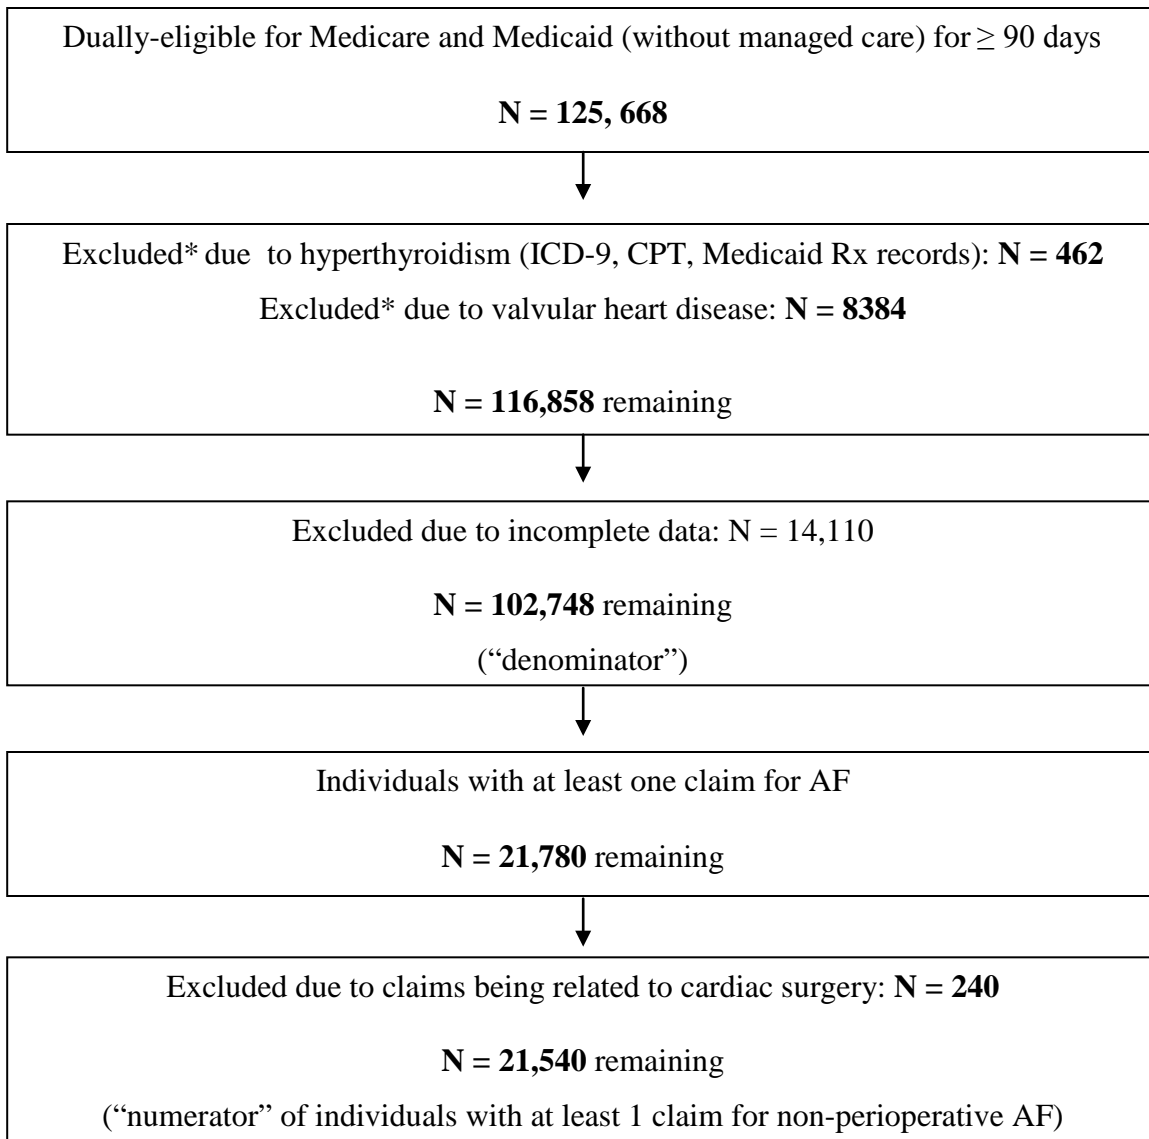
Dually-eligible for Medicare and Medicaid (without managed care) for $\geq$ 90 days

**N = 125, 668**

Excluded* due to hyperthyroidism (ICD-9, CPT, Medicaid Rx records): **N = 462**
Excluded* due to valvular heart disease: **N = 8384**

**N = 116,858** remaining

Excluded due to incomplete data: N = 14,110

**N = 102,748** remaining

("denominator")

Individuals with at least one claim for AF

**N = 21,780** remaining

Excluded due to claims being related to cardiac surgery: **N = 240**

**N = 21,540** remaining

("numerator" of individuals with at least 1 claim for non-perioperative AF)